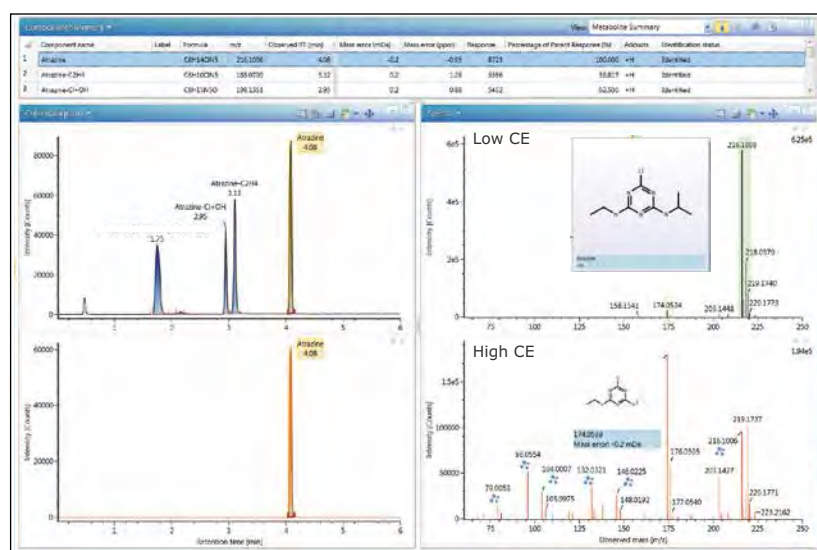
Components Summary

View: Metabolite Summary

| | Component name | Label | Formula | m/z | Observed RT (min) | Mass error (mDa) | Mass error (ppm) | Response | Percentage of Parent Response (%) | Adducts | Identification status |
|---|---|---|---|---|---|---|---|---|---|---|---|
| 1 | Atrazine | | C8H14ClN5 | 216.1006 | 4.08 | -0.2 | -0.95 | 8723 | 100.000 | +H | Identified |
| 2 | Atrazine-C2H4 | | C6H10ClN5 | 188.0700 | 3.12 | 0.2 | 1.26 | 5566 | 63.817 | +H | Identified |
| 3 | Atrazine-Cl+OH | | C8H15N5O | 198.1353 | 2.95 | 0.2 | 0.88 | 5402 | 62.500 | +H | Identified |

Chromatogram

Atrazine 4.08
Atrazine-C2H4 3.12
Atrazine-Cl+OH 2.95
1.75

Intensity [Counts]
80000
60000
40000
20000
0
1 2 3 4 5 6

Atrazine 4.08
60000
40000
20000
0
1 2 3 4 5 6
Retention time [min]

Spectrum

Low CE
6e5
4e5
2e5
0
216.1008
218.0970
219.1740
220.1773
158.1141
174.0534
203.1488
75 100 125 150 175 200 225 250
6.25e5

High CE
1.84e5
1.5e5
100000
50000
0
219.1737
216.1006
203.1427
220.1771
223.2162
174.0538
Mass error -0.2 mDa
96.0554
104.0007
132.0323
146.0225
176.0505
70.0051
105.0975
148.0192
177.0540
75 100 125 150 175 200 225 250
Observed mass [m/z]
Intensity [Counts]